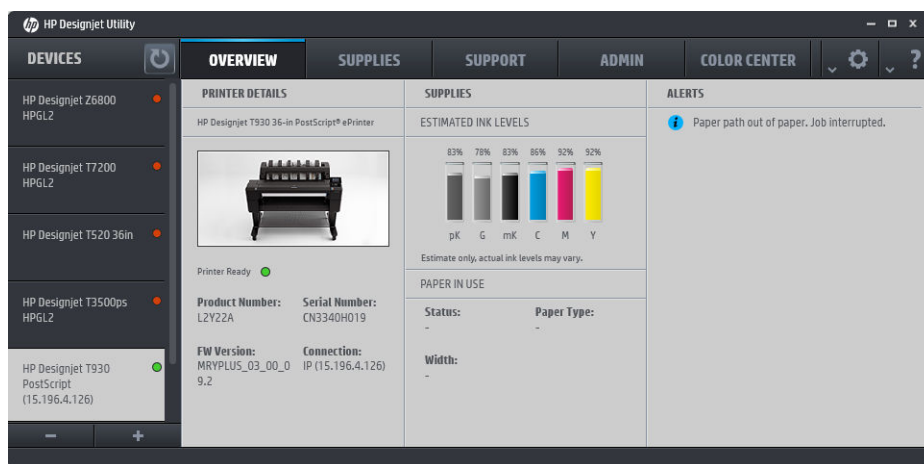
HP Designjet Utility

DEVICES

OVERVIEW SUPPLIES SUPPORT ADMIN COLOR CENTER

HP Designjet Z6800 HPGL2

HP Designjet T7200 HPGL2

HP Designjet T520 36in

HP Designjet T3500ps HPGL2

HP Designjet T930 PostScript (15.196.4.126)

PRINTER DETAILS

HP Designjet T930 36-in PostScript® ePrinter

Printer Ready

Product Number: L2Y22A

Serial Number: CN3340H019

FW Version: MRYPLUS_03_00_09.2

Connection: IP (15.196.4.126)

SUPPLIES

ESTIMATED INK LEVELS

| 83% | 78% | 83% | 86% | 92% | 92% |
|---|---|---|---|---|---|
| pK | G | mK | C | M | Y |

Estimate only, actual ink levels may vary.

PAPER IN USE

Status:
-

Paper Type:
-

Width:
-

ALERTS

Paper path out of paper. Job interrupted.